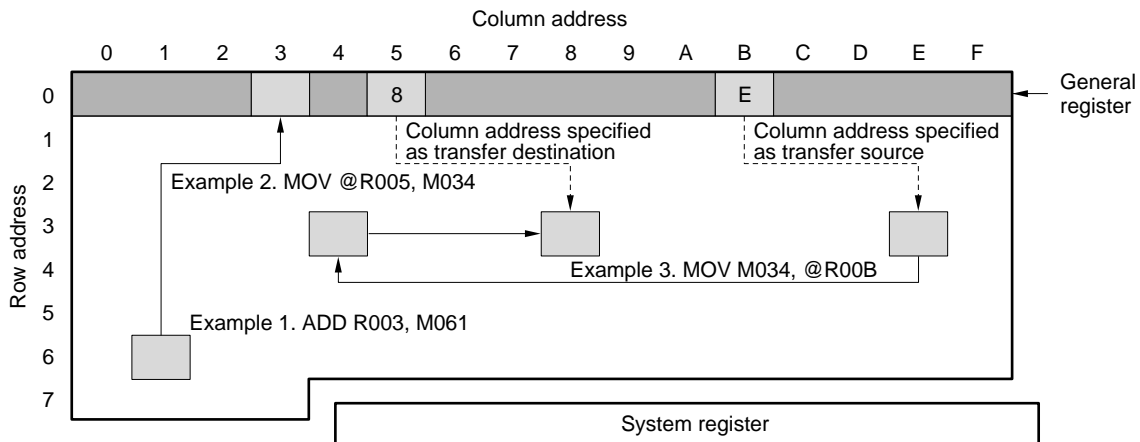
Column address

0 1 2 3 4 5 6 7 8 9 A B C D E F

0
1
2
3
4
5
6
7

Row address

8

E

General register

Column address specified as transfer destination

Column address specified as transfer source

Example 2. MOV @R005, M034

Example 3. MOV M034, @R00B

Example 1. ADD R003, M061

System register